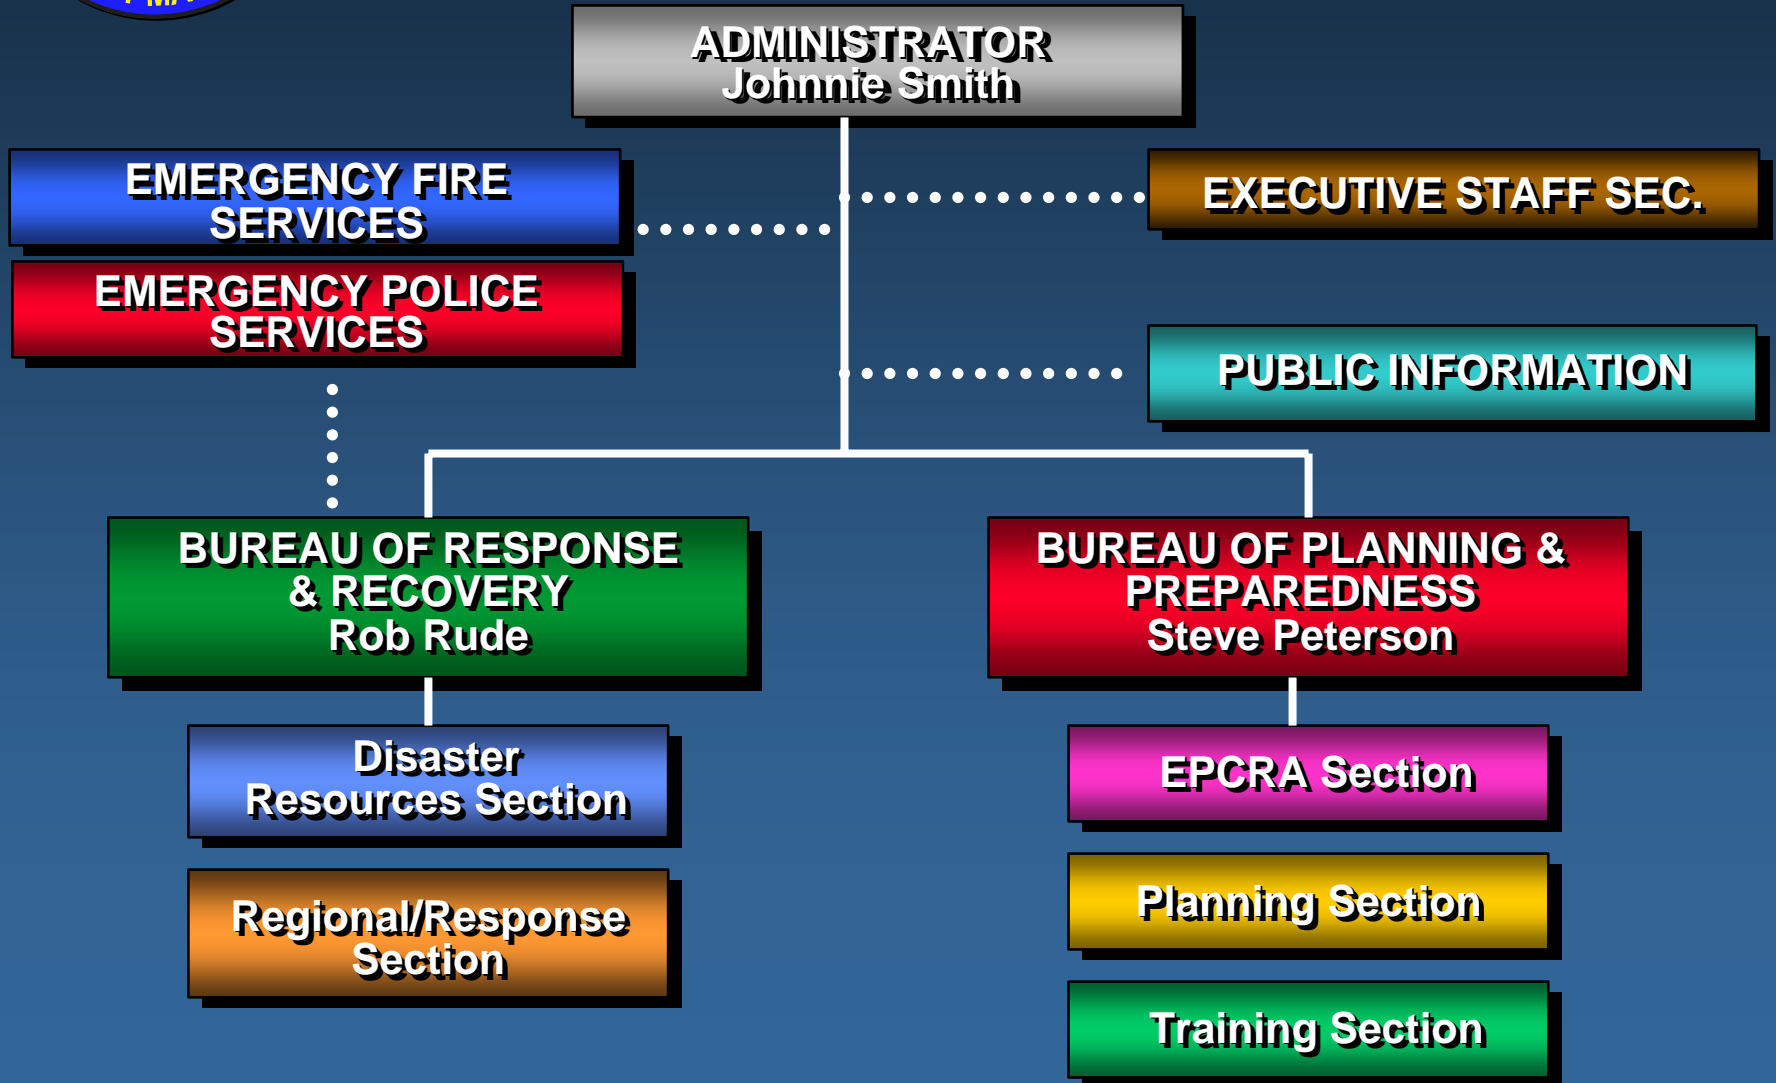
ADMINISTRATOR
Johnnie Smith

EMERGENCY FIRE SERVICES

EMERGENCY POLICE SERVICES

EXECUTIVE STAFF SEC.

PUBLIC INFORMATION

BUREAU OF RESPONSE & RECOVERY
Rob Rude

BUREAU OF PLANNING & PREPAREDNESS
Steve Peterson

Disaster Resources Section

Regional/Response Section

EPCRA Section

Planning Section

Training Section